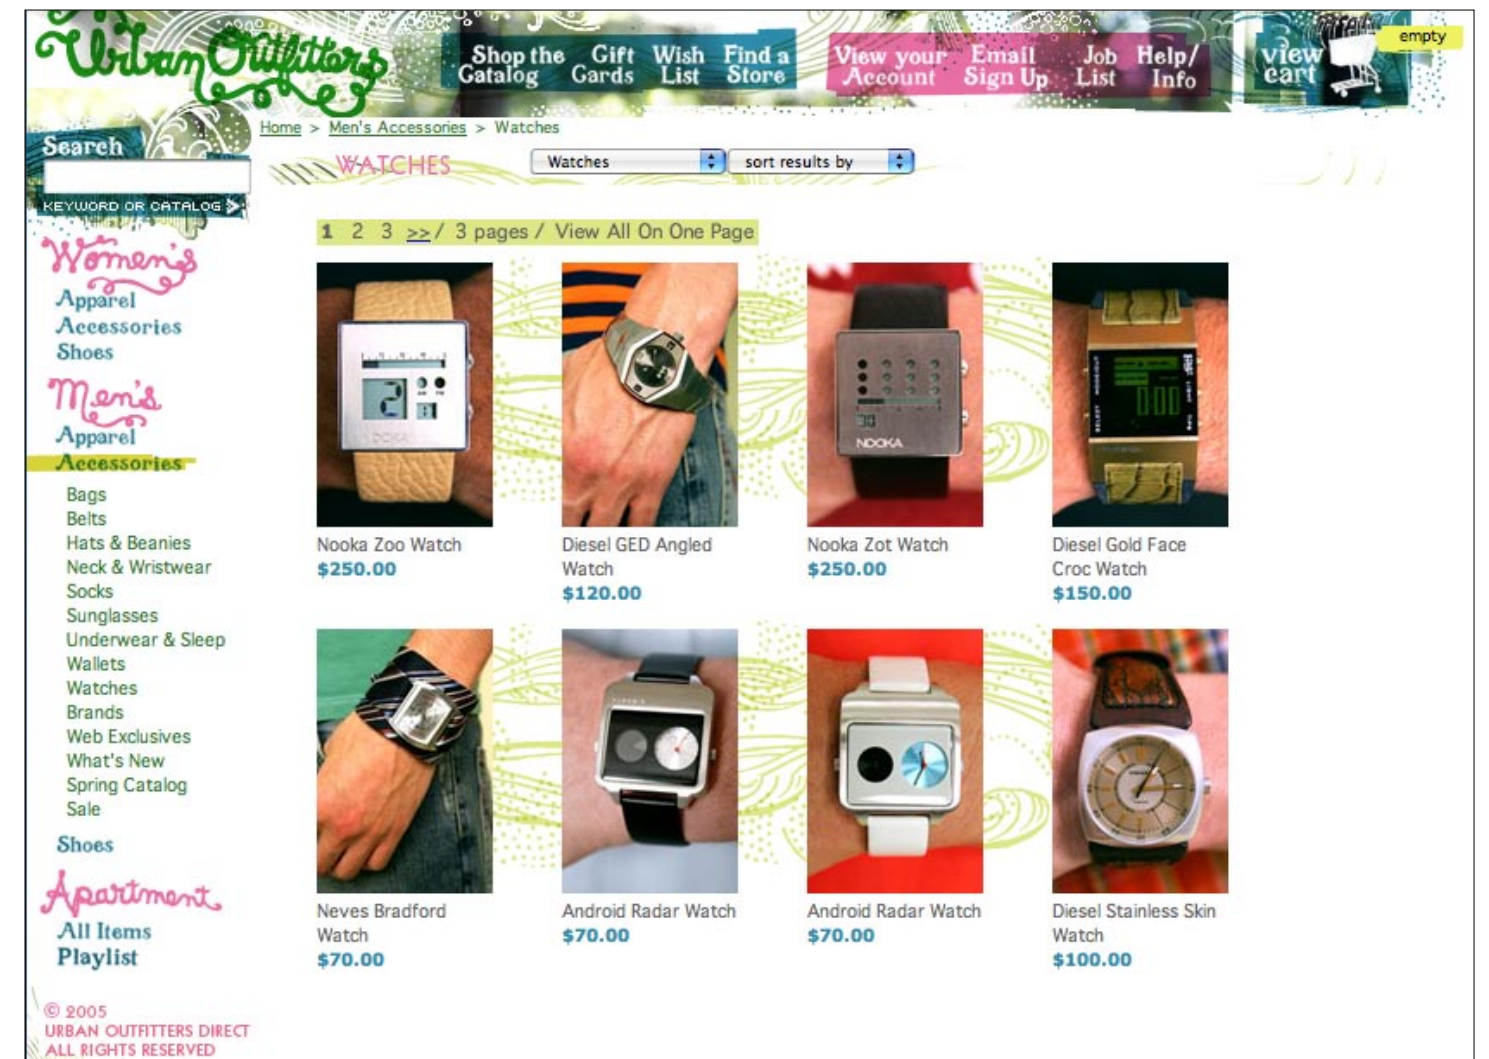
Urban Outfitters

Shop the Catalog Gift Cards Wish List Find a Store

View your Account Email Sign Up Job List Help/ Info

view cart empty

Search

KEYWORD OR CATALOG

Home > Men's Accessories > Watches

WATCHES

Watches

sort results by

1 2 3 >>/ 3 pages / View All On One Page

Women's
Apparel
Accessories
Shoes

Men's
Apparel
Accessories
Bags
Belts
Hats & Beanies
Neck & Wristwear
Socks
Sunglasses
Underwear & Sleep
Wallets
Watches
Brands
Web Exclusives
What's New
Spring Catalog
Sale
Shoes

Apartment
All Items
Playlist

© 2005
URBAN OUTFITTERS DIRECT
ALL RIGHTS RESERVED

Nooka Zoo Watch
$250.00

Diesel GED Angled Watch
$120.00

Nooka Zot Watch
$250.00

Diesel Gold Face Croc Watch
$150.00

Neves Bradford Watch
$70.00

Android Radar Watch
$70.00

Android Radar Watch
$70.00

Diesel Stainless Skin Watch
$100.00